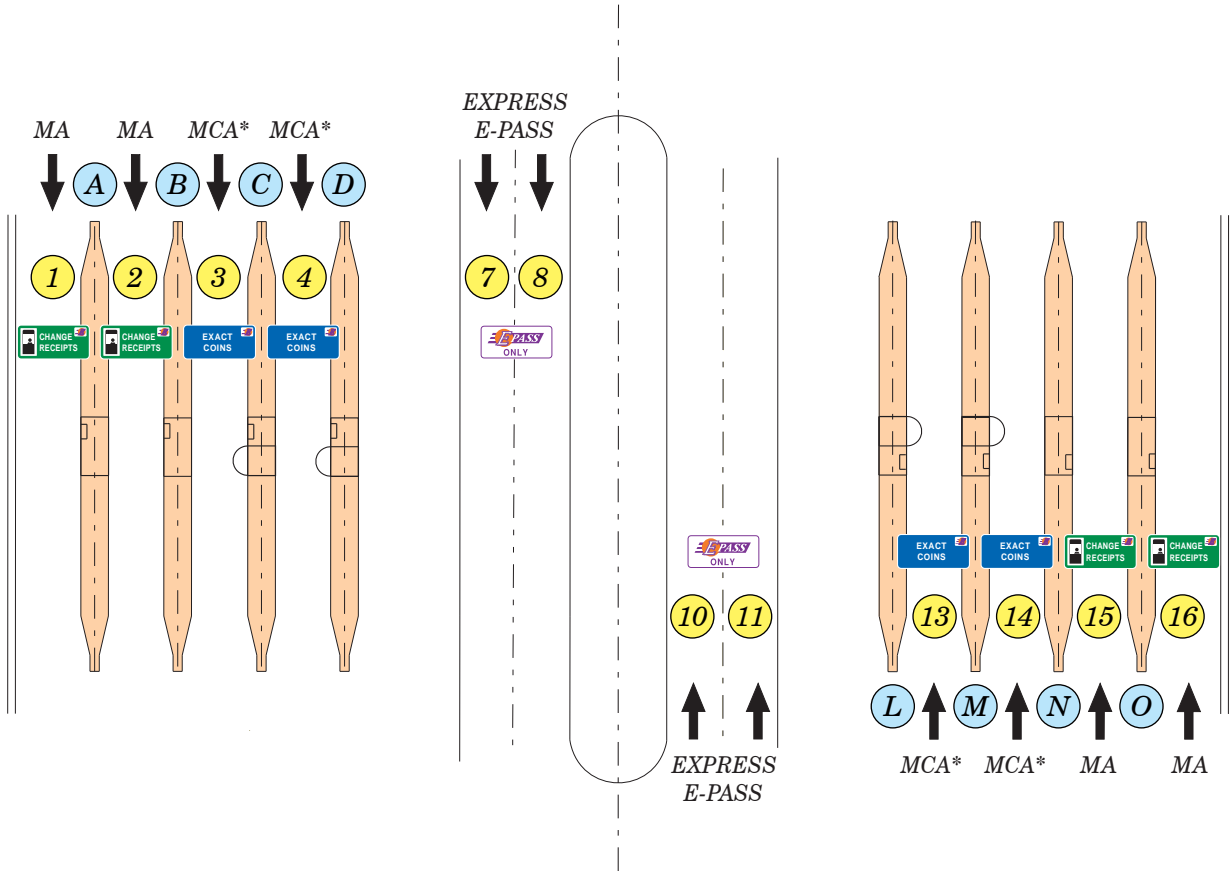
MA MA MCA* MCA*

A B C D

1 2 3 4

CHANGE RECEIPTS

CHANGE RECEIPTS

EXACT COINS

EXACT COINS

EXPRESS E-PASS

7 8

E-PASS ONLY

E-PASS ONLY

10 11

EXPRESS E-PASS

EXACT COINS

EXACT COINS

CHANGE RECEIPTS

CHANGE RECEIPTS

13 14 15 16

L M N O

MCA* MCA* MA MA